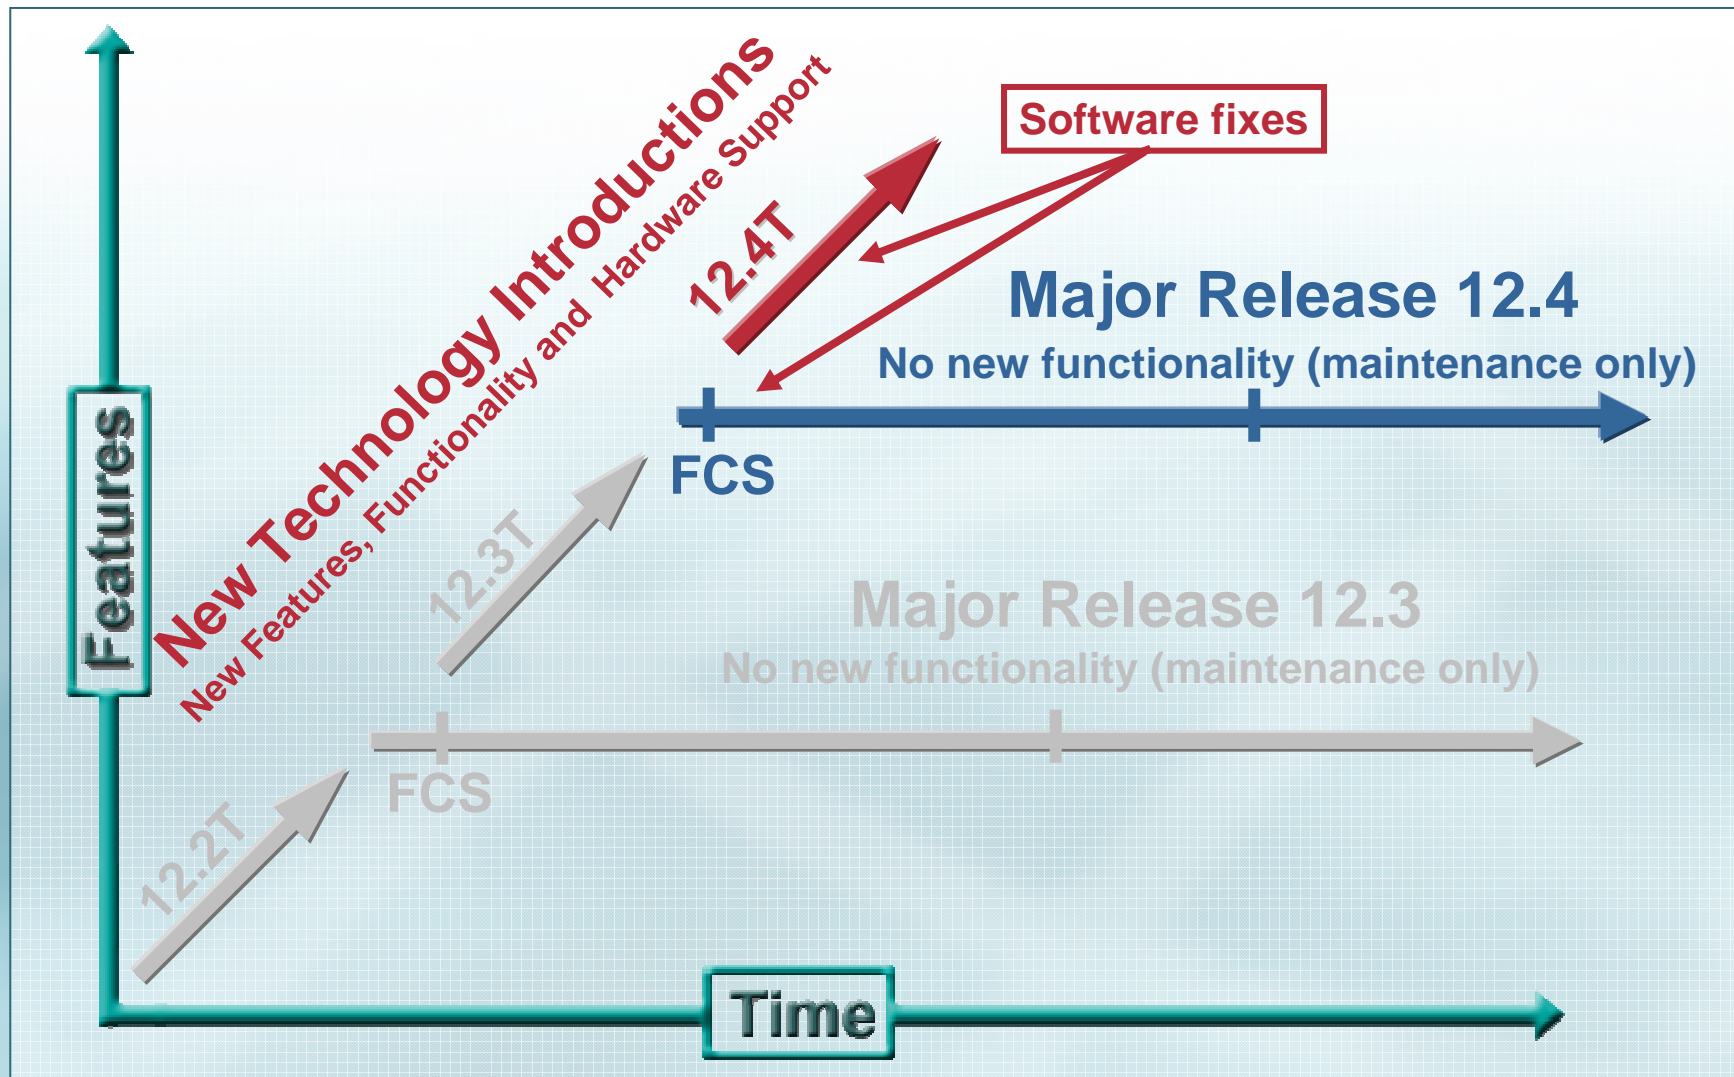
Features

New Technology Introductions

New Features, Functionality and Hardware Support

Software fixes

12.4T

Major Release 12.4

No new functionality (maintenance only)

FCS

12.3T

Major Release 12.3

No new functionality (maintenance only)

FCS

12.2T

Time